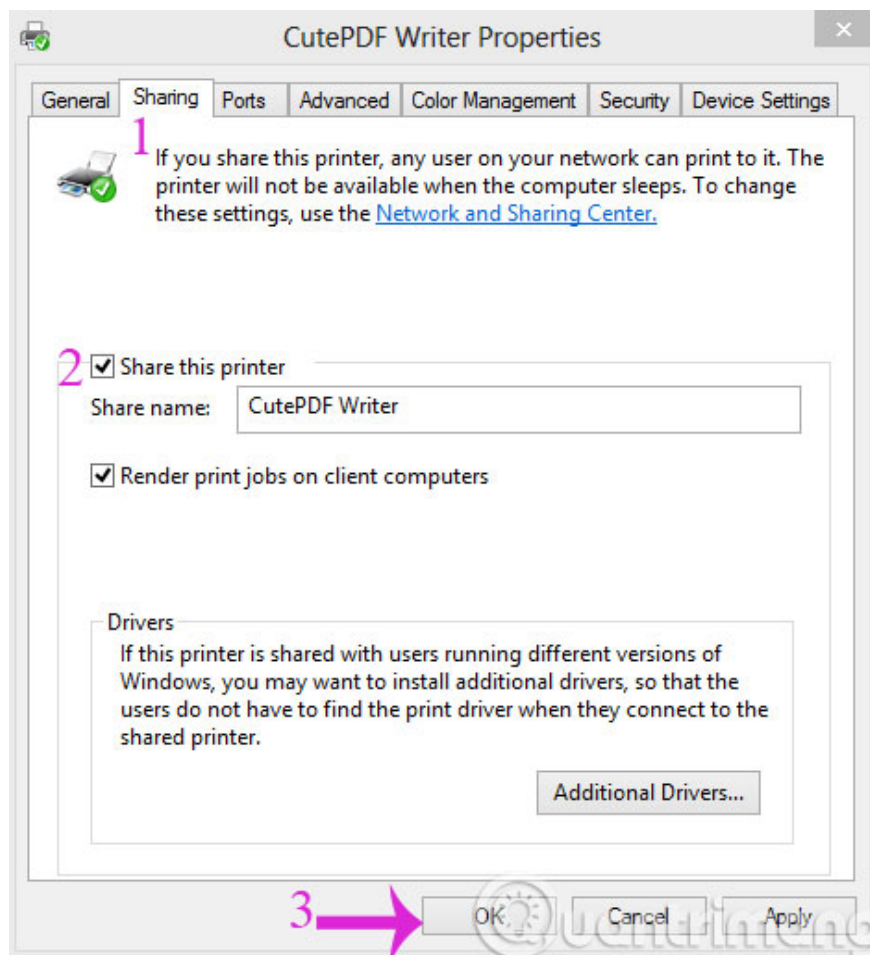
CutePDF Writer Properties

General | Sharing | Ports | Advanced | Color Management | Security | Device Settings

1

If you share this printer, any user on your network can print to it. The printer will not be available when the computer sleeps. To change these settings, use the Network and Sharing Center.

2

Share this printer

Share name: CutePDF Writer

Render print jobs on client computers

Drivers

If this printer is shared with users running different versions of Windows, you may want to install additional drivers, so that the users do not have to find the print driver when they connect to the shared printer.

Additional Drivers...

3

OK

Cancel

Apply

quantrimang